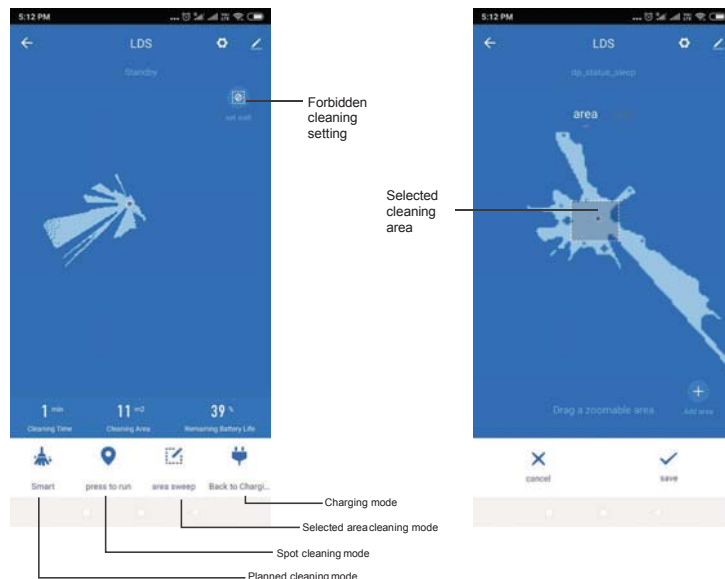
5:12 PM

LDS

Standby

set wall

Forbidden cleaning setting

1 min Cleaning Time

11 m2 Cleaning Area

39 % Remaining Battery Life

Smart

press to run

area sweep

Back to Chargi...

Charging mode

Selected area cleaning mode

Spot cleaning mode

Planned cleaning mode

5:12 PM

LDS

dp_status_sleep

area

Selected cleaning area

Drag a zoomable area

Add area

cancel

save